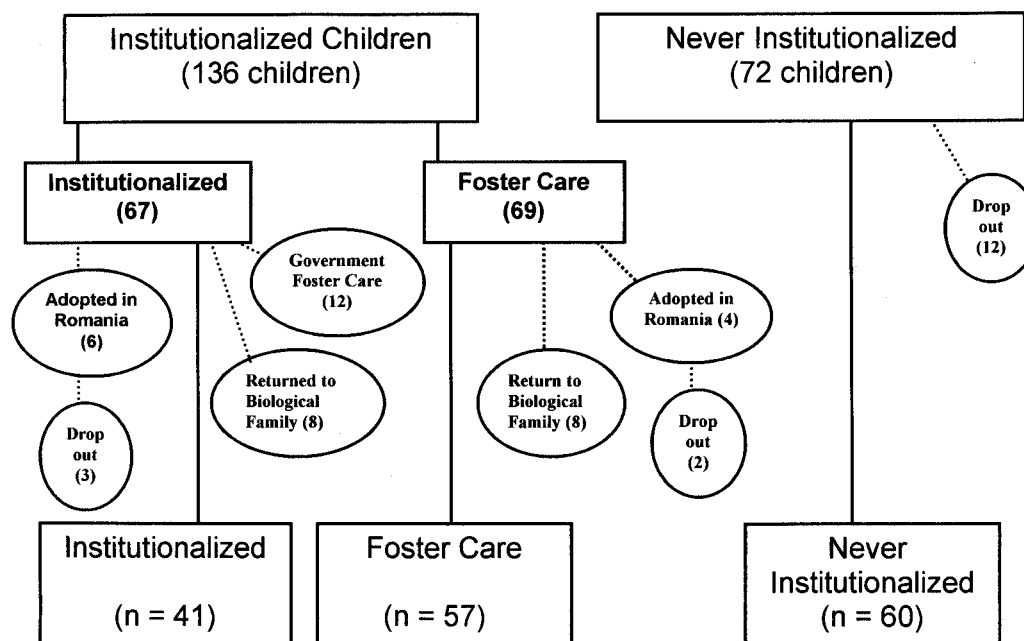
Institutionalized Children (136 children)

Never Institutionalized (72 children)

Institutionalized (67)

Foster Care (69)

Drop out (12)

Government Foster Care (12)

Adopted in Romania (6)

Adopted in Romania (4)

Returned to Biological Family (8)

Return to Biological Family (8)

Drop out (3)

Drop out (2)

Institutionalized

(n = 41)

Foster Care

(n = 57)

Never Institutionalized

(n = 60)